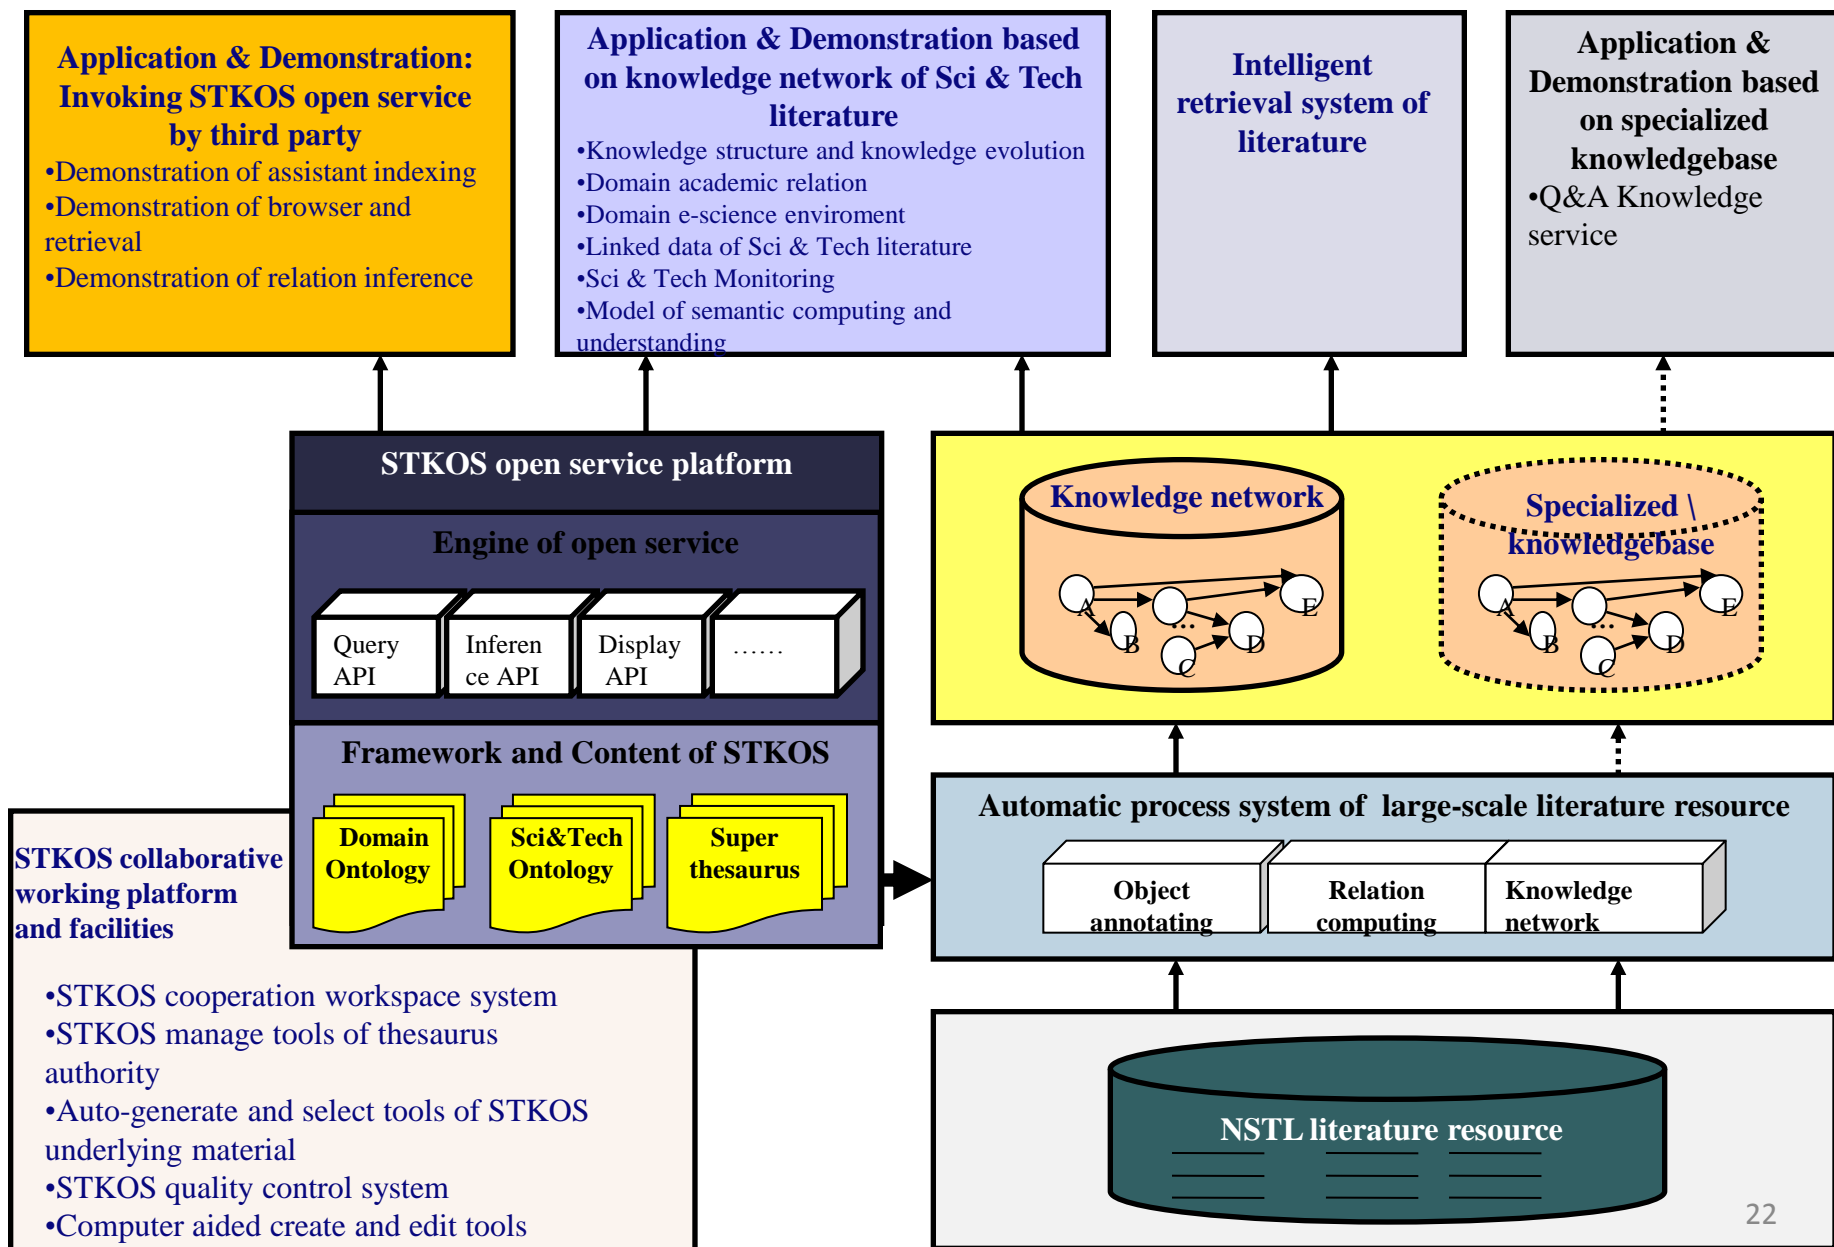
Application & Demonstration: Invoking STKOS open service by third party
•Demonstration of assistant indexing
•Demonstration of browser and retrieval
•Demonstration of relation inference

Application & Demonstration based on knowledge network of Sci & Tech literature
•Knowledge structure and knowledge evolution
•Domain academic relation
•Domain e-science enviroment
•Linked data of Sci & Tech literature
•Sci & Tech Monitoring
•Model of semantic computing and understanding

Intelligent retrieval system of literature

Application & Demonstration based on specialized knowledgebase
•Q&A Knowledge service

STKOS open service platform

Engine of open service

Query API
Inferen ce API
Display API
……

Framework and Content of STKOS

Domain Ontology
Sci&Tech Ontology
Super thesaurus

Knowledge network
A B C D E …

Specialized \ knowledgebase
A B C D E …

Automatic process system of large-scale literature resource

Object annotating
Relation computing
Knowledge network

STKOS collaborative working platform and facilities

•STKOS cooperation workspace system
•STKOS manage tools of thesaurus authority
•Auto-generate and select tools of STKOS underlying material
•STKOS quality control system
•Computer aided create and edit tools

NSTL literature resource

22